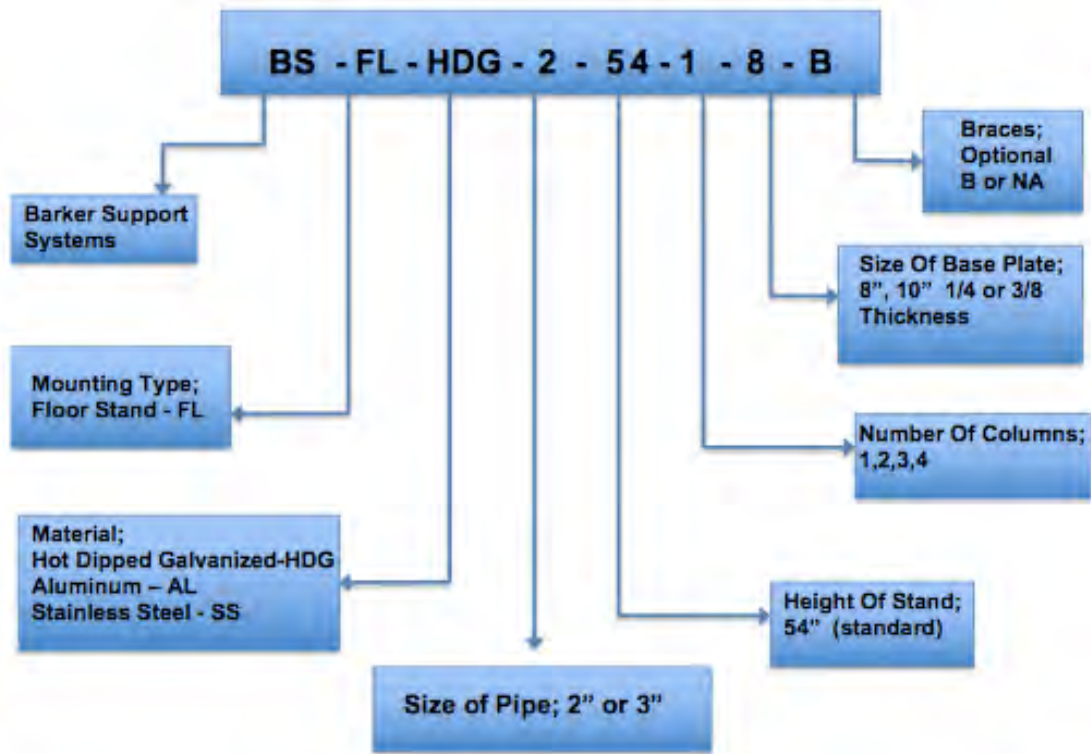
BS - FL - HDG - 2 - 54 - 1 - 8 - B

Braces; Optional B or NA

Barker Support Systems

Size Of Base Plate; 8", 10" 1/4 or 3/8 Thickness

Mounting Type; Floor Stand - FL

Number Of Columns; 1,2,3,4

Material; Hot Dipped Galvanized-HDG Aluminum – AL Stainless Steel - SS

Height Of Stand; 54" (standard)

Size of Pipe; 2" or 3"